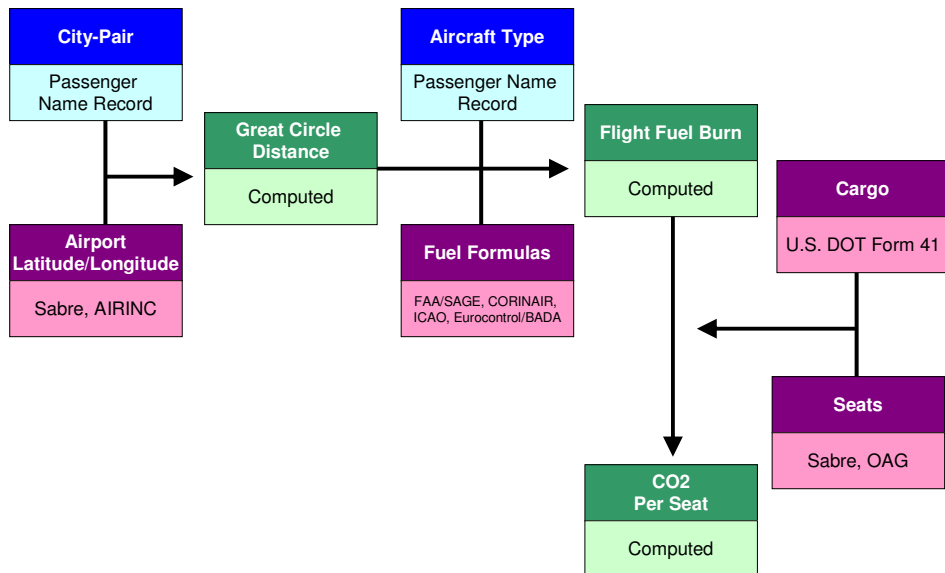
City-Pair

Passenger Name Record

Airport Latitude/Longitude

Sabre, AIRINC

Great Circle Distance

Computed

Aircraft Type

Passenger Name Record

Fuel Formulas

FAA/SAGE, CORINAIR, ICAO, Eurocontrol/BADA

Flight Fuel Burn

Computed

Cargo

U.S. DOT Form 41

Seats

Sabre, OAG

CO2 Per Seat

Computed